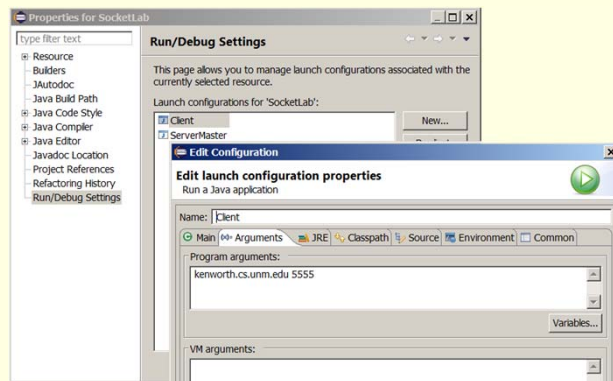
Properties for SocketLab

type filter text

Resource
Builders
JAutodoc
Java Build Path
Java Code Style
Java Compiler
Java Editor
Javadoc Location
Project References
Refactoring History
Run/Debug Settings

Run/Debug Settings

This page allows you to manage launch configurations associated with the currently selected resource.

Launch configurations for 'SocketLab':

Client
ServerMaster

New...

Edit Configuration

Edit launch configuration properties
Run a Java application

Name: Client

Main | Arguments | JRE | Classpath | Source | Environment | Common

Program arguments:

kenworth.cs.unm.edu 5555

Variables...

VM arguments: